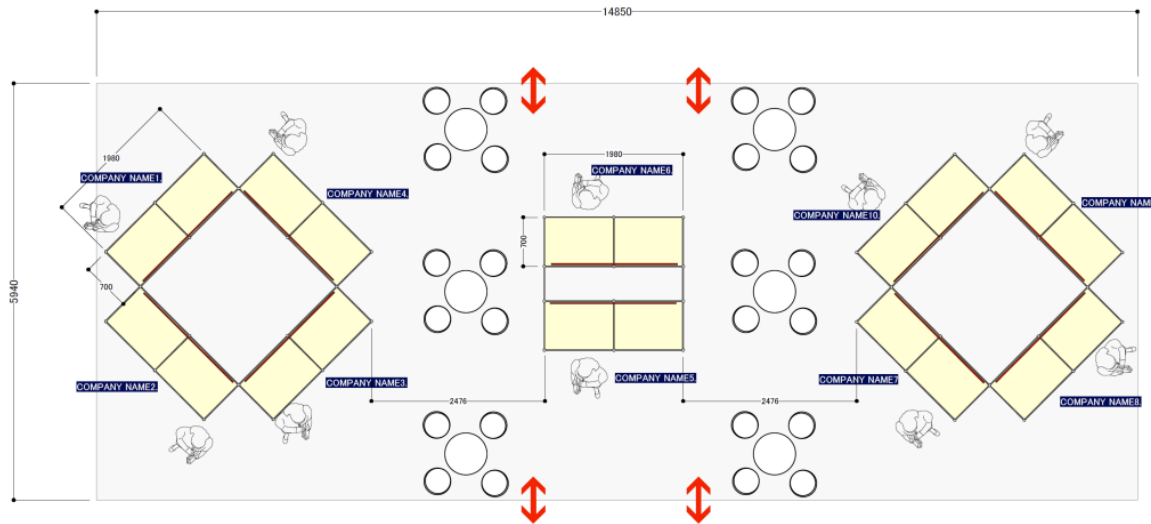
14850

5940

1980

COMPANY NAME1.

COMPANY NAME4.

700

COMPANY NAME2.

COMPANY NAME3.

1980

COMPANY NAME6.

700

COMPANY NAME5.

2476

2476

COMPANY NAME10.

COMPANY NAM

COMPANY NAME7

COMPANY NAME8.